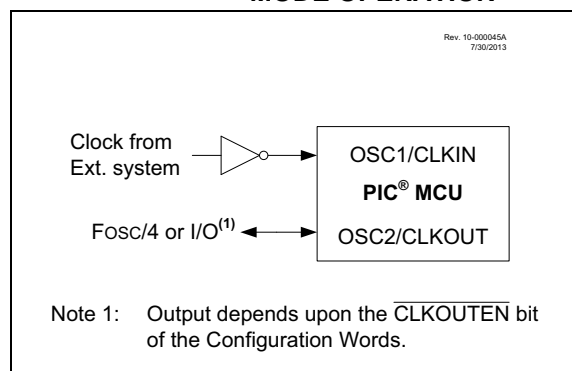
MODE OPERATION

Rev. 10-000045A
7/30/2013

Clock from Ext. system

OSC1/CLKIN

PIC® MCU

FOSC/4 or I/O$^{(1)}$

OSC2/CLKOUT

Note 1: Output depends upon the $\overline{\text{CLKOUTEN}}$ bit of the Configuration Words.